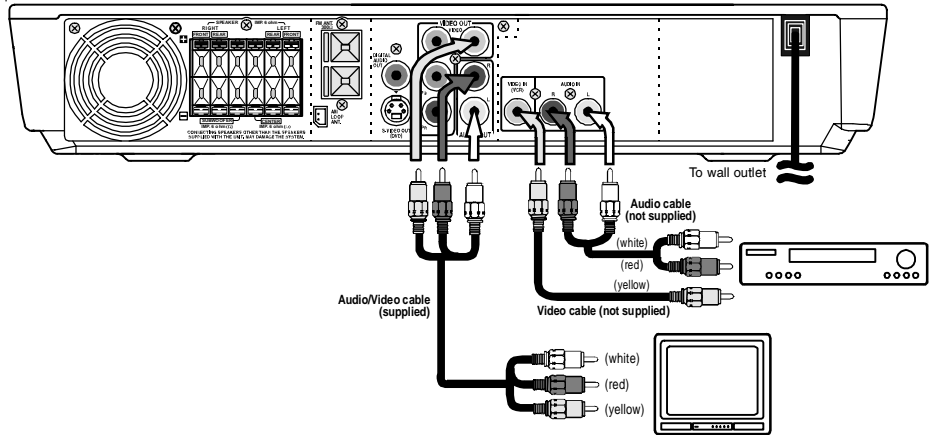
SPEAKER
RIGHT
LEFT
FRONT
REAR
REAR
FRONT
SURROUND
CENTER
CONNECTING SPEAKERS OTHER THAN THE SPEAKERS SUPPLIED WITH THE UNIT, MAY DAMAGE THE SYSTEM.
FM ANT.
DIGITAL AUDIO OUT
AM LOOP ANT.
S-VIDEO OUT (DVD)
VIDEO OUT
VIDEO
R
L
AUDIO OUT
VIDEO IN (VCR)
AUDIO IN
R
L
To wall outlet
Audio cable (not supplied)
(white)
(red)
(yellow)
Video cable (not supplied)
Audio/Video cable (supplied)
(white)
(red)
(yellow)